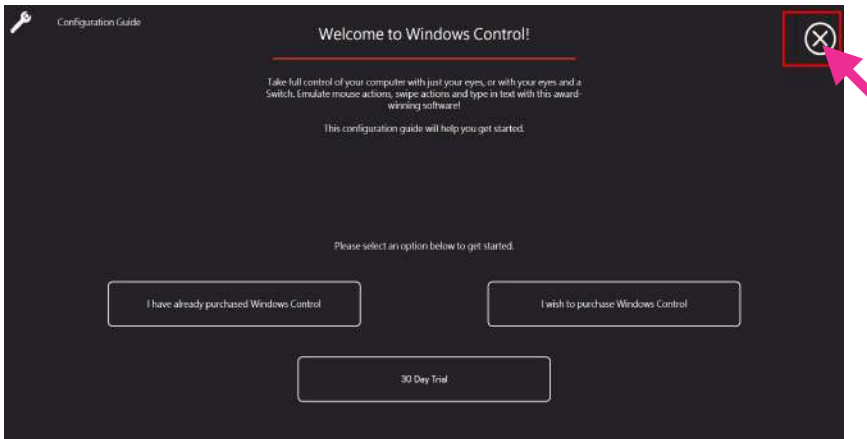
Configuration Guide

Welcome to Windows Control!

Take full control of your computer with just your eyes, or with your eyes and a Switch. Emulate mouse actions, swipe actions and type in text with this award-winning software!

This configuration guide will help you get started.

Please select an option below to get started.

I have already purchased Windows Control

I wish to purchase Windows Control

30 Day Trial